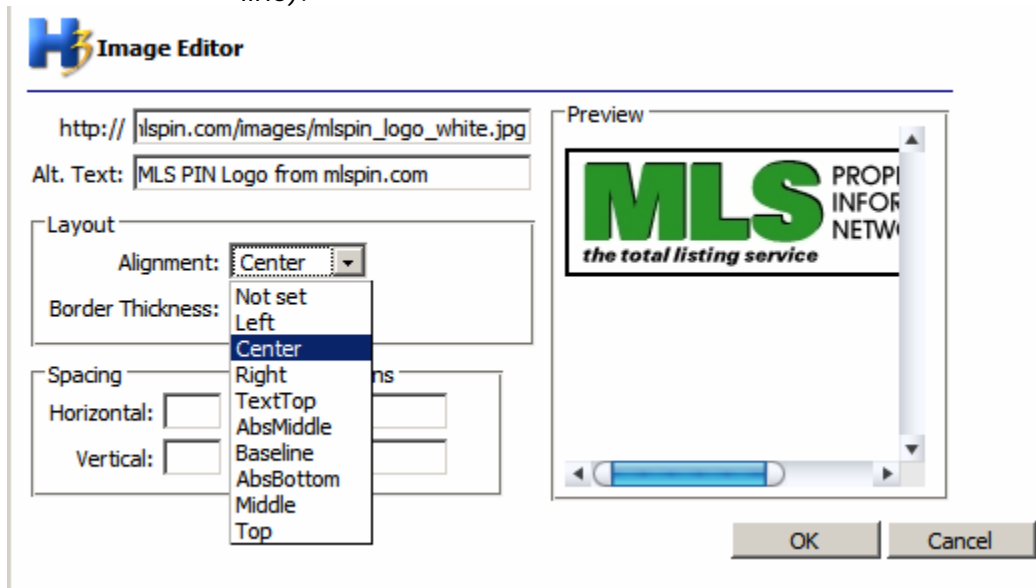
Image Editor

http:// ılspin.com/images/mlspin_logo_white.jpg
Alt. Text: MLS PIN Logo from mlspin.com

Layout
Alignment: Center
Border Thickness:

Not set
Left
Center
Right
TextTop
AbsMiddle
Baseline
AbsBottom
Middle
Top

Spacing
Horizontal:
Vertical:

ns

Preview
MLS
PROP
INFOR
NETW
the total listing service

OK
Cancel